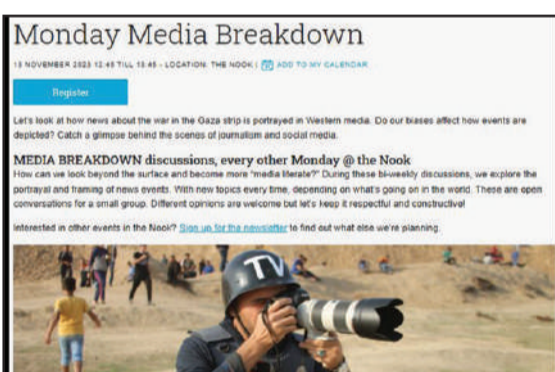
Monday Media Breakdown

13 NOVEMBER 2023 12:45 TILL 13:45 - LOCATION: THE NOOK | ADD TO MY CALENDAR

Register

Let's look at how news about the war in the Gaza strip is portrayed in Western media. Do our biases affect how events are depicted? Catch a glimpse behind the scenes of journalism and social media.

MEDIA BREAKDOWN discussions, every other Monday @ the Nook

How can we look beyond the surface and become more "media literate?" During these bi-weekly discussions, we explore the portrayal and framing of news events. With new topics every time, depending on what's going on in the world. These are open conversations for a small group. Different opinions are welcome but let's keep it respectful and constructive!

Interested in other events in the Nook? Sign up for the newsletter to find out what else we're planning.

TV